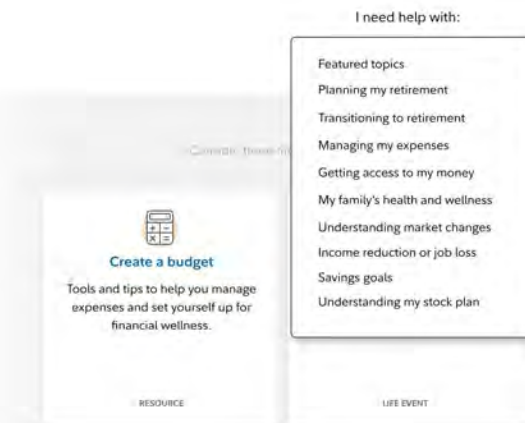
I need help with:

Featured topics
Planning my retirement
Transitioning to retirement
Managing my expenses
Getting access to my money
My family's health and wellness
Understanding market changes
Income reduction or job loss
Savings goals
Understanding my stock plan

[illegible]

Create a budget

Tools and tips to help you manage expenses and set yourself up for financial wellness.

RESOURCE

LIFE EVENT